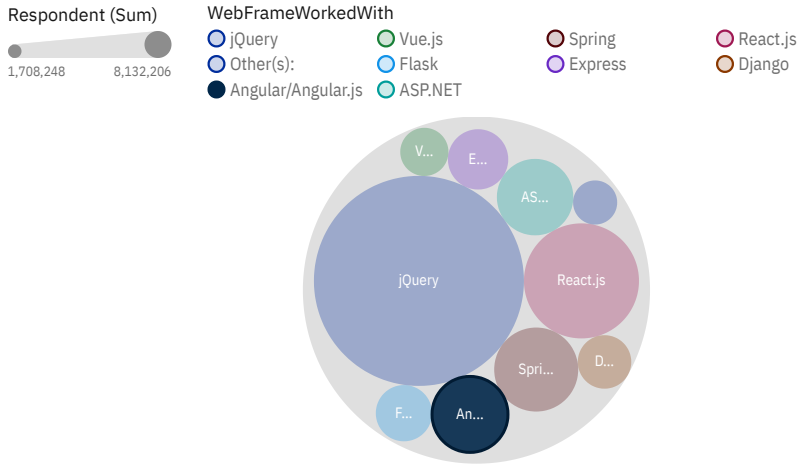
Respondent (Sum)

1,708,248 8,132,206

WebFrameWorkedWith

jQuery
Vue.js
Spring
React.js
Other(s):
Flask
Express
Django
Angular/Angular.js
ASP.NET

V...
E...
AS...
jQuery
React.js
Spri...
D...
F...
An...